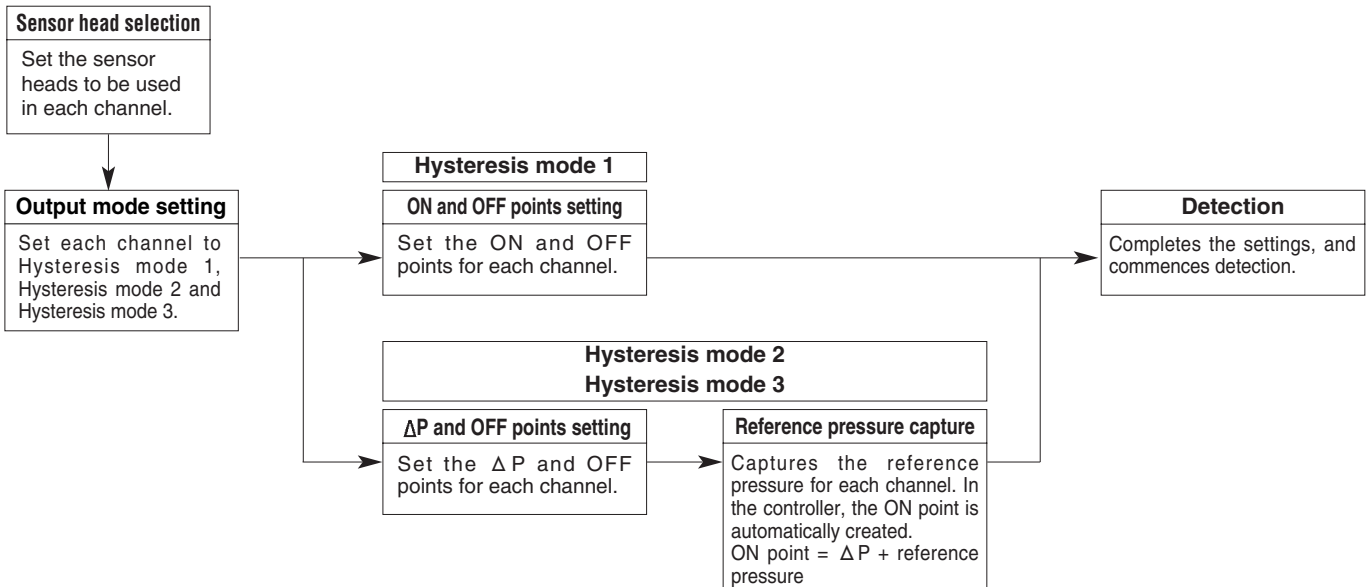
Sensor head selection

Set the sensor heads to be used in each channel.

Output mode setting

Set each channel to Hysteresis mode 1, Hysteresis mode 2 and Hysteresis mode 3.

Hysteresis mode 1

ON and OFF points setting

Set the ON and OFF points for each channel.

Detection

Completes the settings, and commences detection.

Hysteresis mode 2
Hysteresis mode 3

$\Delta$P and OFF points setting

Set the $\Delta$P and OFF points for each channel.

Reference pressure capture

Captures the reference pressure for each channel. In the controller, the ON point is automatically created.
ON point = $\Delta$P + reference pressure